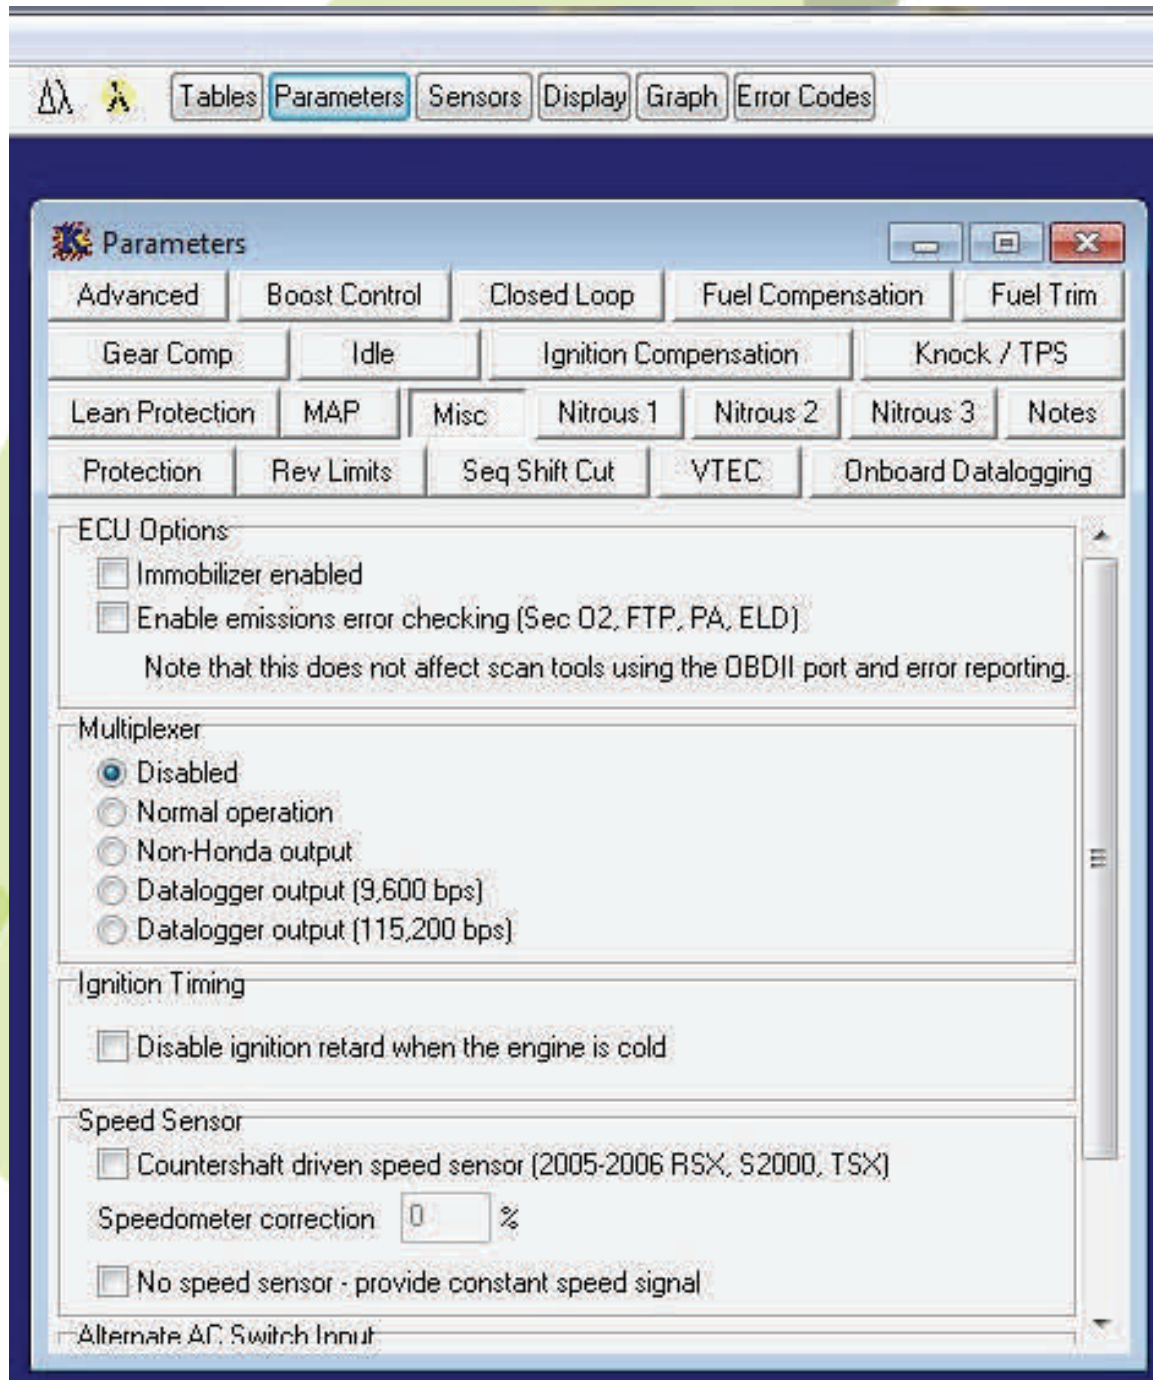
Tables Parameters Sensors Display Graph Error Codes

Parameters

Advanced | Boost Control | Closed Loop | Fuel Compensation | Fuel Trim
Gear Comp | Idle | Ignition Compensation | Knock / TPS
Lean Protection | MAP | Misc | Nitrous 1 | Nitrous 2 | Nitrous 3 | Notes
Protection | Rev Limits | Seq Shift Cut | VTEC | Onboard Datalogging

ECU Options
Immobilizer enabled
Enable emissions error checking (Sec O2, FTP, PA, ELD)
Note that this does not affect scan tools using the OBDII port and error reporting.

Multiplexer
Disabled
Normal operation
Non-Honda output
Datalogger output (9,600 bps)
Datalogger output (115,200 bps)

Ignition Timing
Disable ignition retard when the engine is cold

Speed Sensor
Countershaft driven speed sensor (2005-2006 RSX, S2000, TSX)
Speedometer correction 0 %
No speed sensor - provide constant speed signal

Alternate AC Switch Input